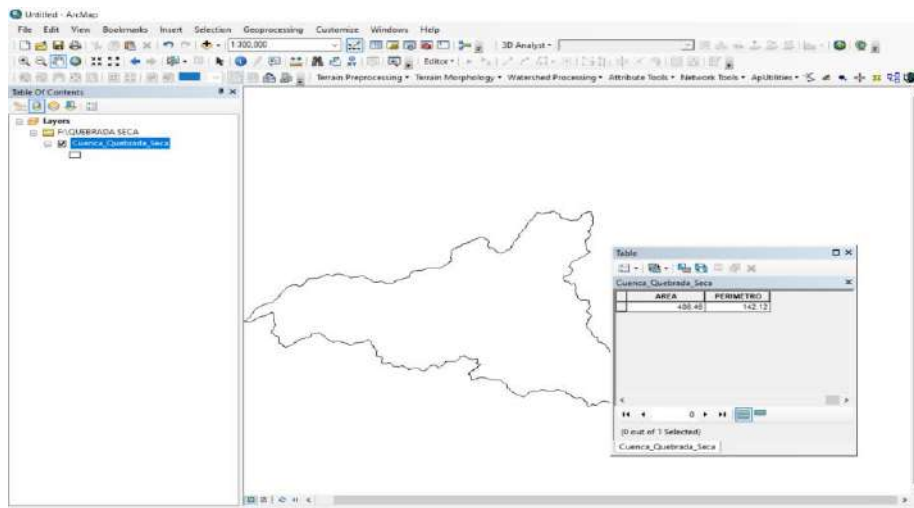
Untitled - ArcMap

File Edit View Bookmarks Insert Selection Geoprocessing Customize Windows Help

1:300,000

3D Analyst ▾

Editor ▾

Terrain Preprocessing ▾ Terrain Morphology ▾ Watershed Processing ▾ Attribute Tools ▾ Network Tools ▾ ApUtilities ▾

Table Of Contents

Layers
F:\QUEBRADA SECA
Cuenca_Quebrada_Seca

Table

Cuenca_Quebrada_Seca

| | AREA | PERIMETRO |
|---|---|---|
| | 498.46 | 142.12 |

0

(0 out of 1 Selected)

Cuenca_Quebrada_Seca